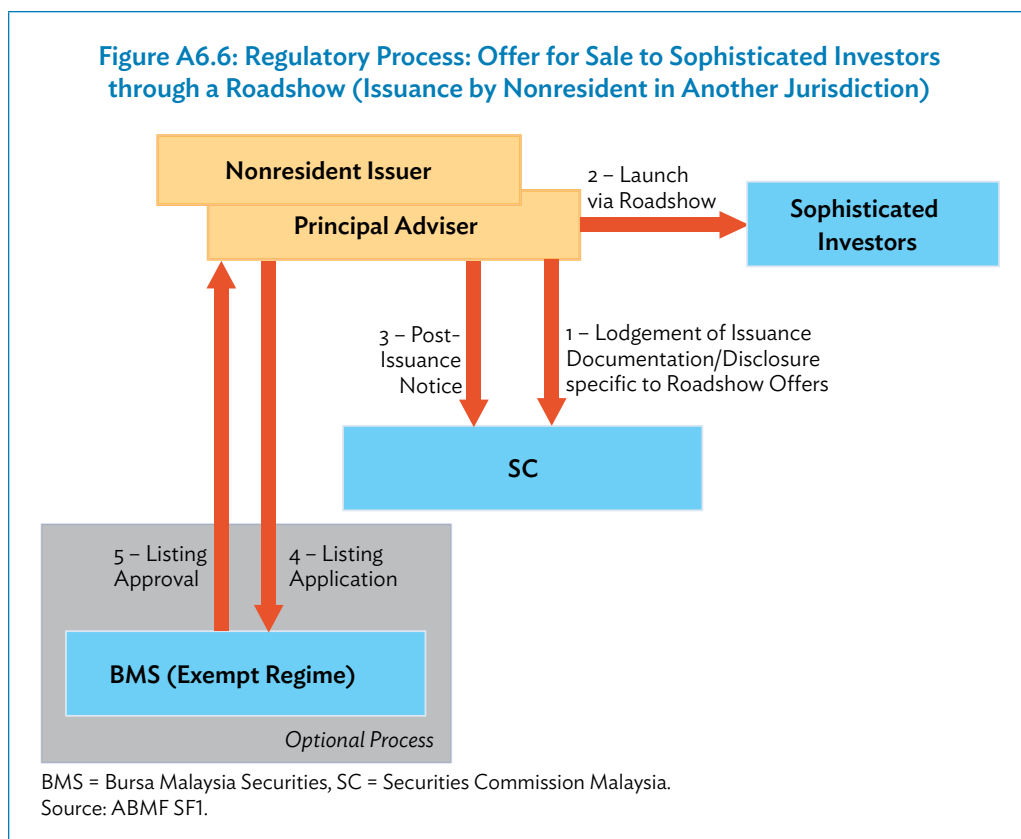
Figure A6.6: Regulatory Process: Offer for Sale to Sophisticated Investors through a Roadshow (Issuance by Nonresident in Another Jurisdiction)

Nonresident Issuer

Principal Adviser

2 – Launch via Roadshow

Sophisticated Investors

3 – Post-Issuance Notice

1 – Lodgement of Issuance Documentation/Disclosure specific to Roadshow Offers

SC

5 – Listing Approval

4 – Listing Application

BMS (Exempt Regime)

Optional Process

BMS = Bursa Malaysia Securities, SC = Securities Commission Malaysia.
Source: ABMF SF1.